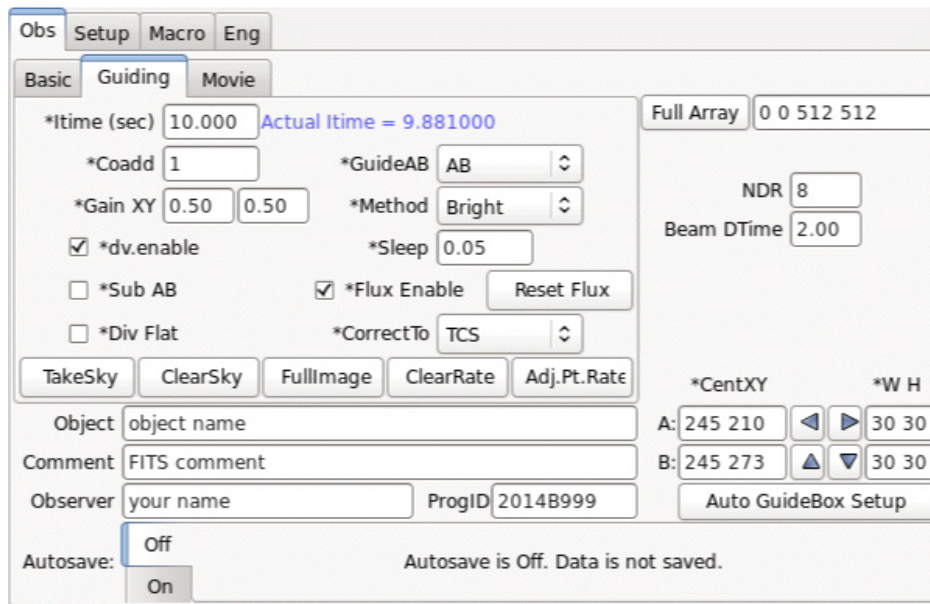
Obs Setup Macro Eng

Basic Guiding Movie

*Itime (sec) 10.000 Actual Itime = 9.881000

Full Array 0 0 512 512

*Coadd 1

*GuideAB AB

*Gain XY 0.50 0.50

*Method Bright

NDR 8

Beam DTime 2.00

☑ *dv.enable

*Sleep 0.05

☐ *Sub AB

☑ *Flux Enable

Reset Flux

☐ *Div Flat

*CorrectTo TCS

TakeSky ClearSky FullImage ClearRate Adj.Pt.Rate

*CentXY *W H

Object object name

A: 245 210 30 30

Comment FITS comment

B: 245 273 30 30

Observer your name ProgID 2014B999

Auto GuideBox Setup

Autosave: Off On

Autosave is Off. Data is not saved.